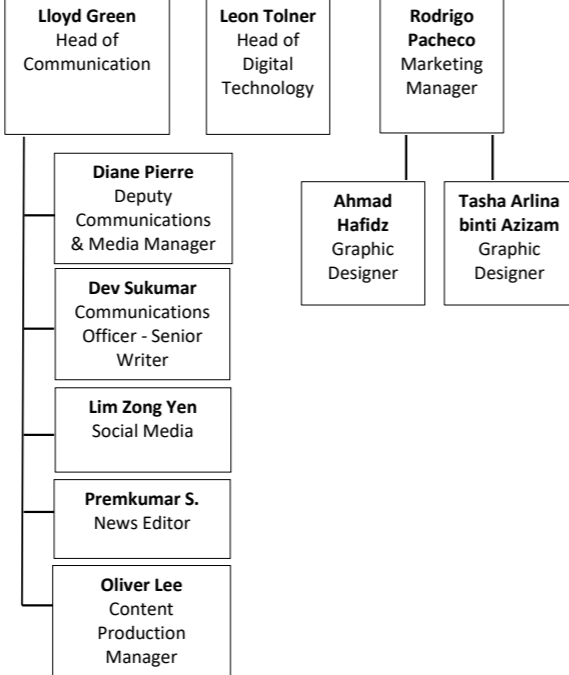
**Lloyd Green**
Head of Communication

**Leon Tolner**
Head of Digital Technology

**Rodrigo Pacheco**
Marketing Manager

**Diane Pierre**
Deputy Communications & Media Manager

**Dev Sukumar**
Communications Officer - Senior Writer

**Lim Zong Yen**
Social Media

**Premkumar S.**
News Editor

**Oliver Lee**
Content Production Manager

**Ahmad Hafidz**
Graphic Designer

**Tasha Arlina binti Azizam**
Graphic Designer